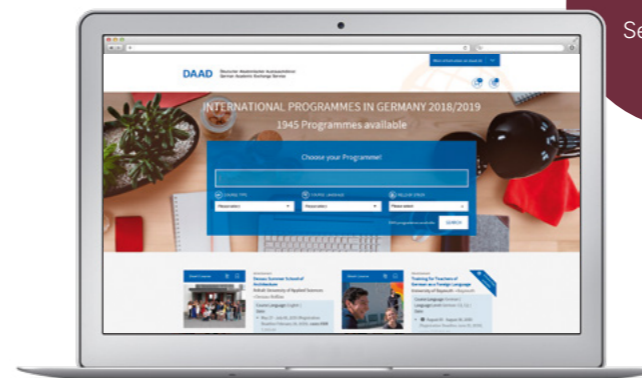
Se

DAAD Deutscher Akademischer Austauschdienst German Academic Exchange Service

INTERNATIONAL PROGRAMMES IN GERMANY 2018/2019

1945 Programmes available

Choose your Programme!

Please select

Please select

Please select

SEARCH

Short Course

Short Course